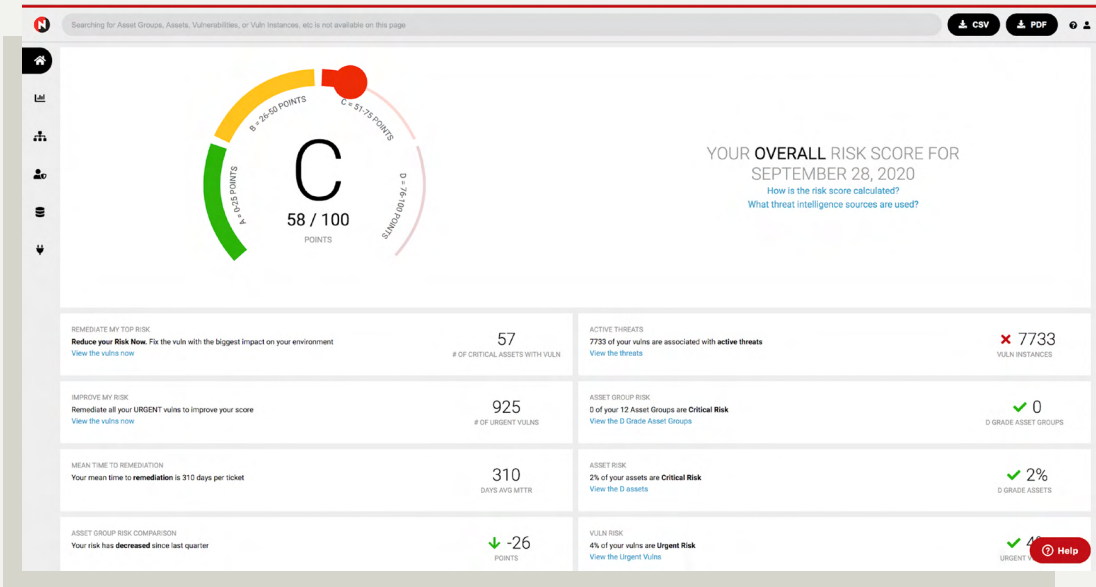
Searching for Asset Groups, Assets, Vulnerabilities, or Vuln Instances, etc is not available on this page

CSV

PDF

A = 0-25 POINTS

B = 26-50 POINTS

C = 51-75 POINTS

D = 76-100 POINTS

C

58 / 100

POINTS

YOUR OVERALL RISK SCORE FOR SEPTEMBER 28, 2020

How is the risk score calculated?

What threat intelligence sources are used?

REMEDIATE MY TOP RISK

Reduce your Risk Now. Fix the vuln with the biggest impact on your environment

View the vulns now

57

# OF CRITICAL ASSETS WITH VULN

ACTIVE THREATS

7733 of your vulns are associated with active threats

View the threats

7733

VULN INSTANCES

IMPROVE MY RISK

Remediate all your URGENT vulns to improve your score

View the vulns now

925

# OF URGENT VULNS

ASSET GROUP RISK

0 of your 12 Asset Groups are Critical Risk

View the D Grade Asset Groups

0

D GRADE ASSET GROUPS

MEAN TIME TO REMEDIATION

Your mean time to remediation is 310 days per ticket

310

DAYS AVG MTTR

ASSET RISK

2% of your assets are Critical Risk

View the D assets

2%

D GRADE ASSETS

ASSET GROUP RISK COMPARISON

Your risk has decreased since last quarter

-26

POINTS

VULN RISK

4% of your vulns are Urgent Risk

View the Urgent Vulns

4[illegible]

URGENT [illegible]

Help